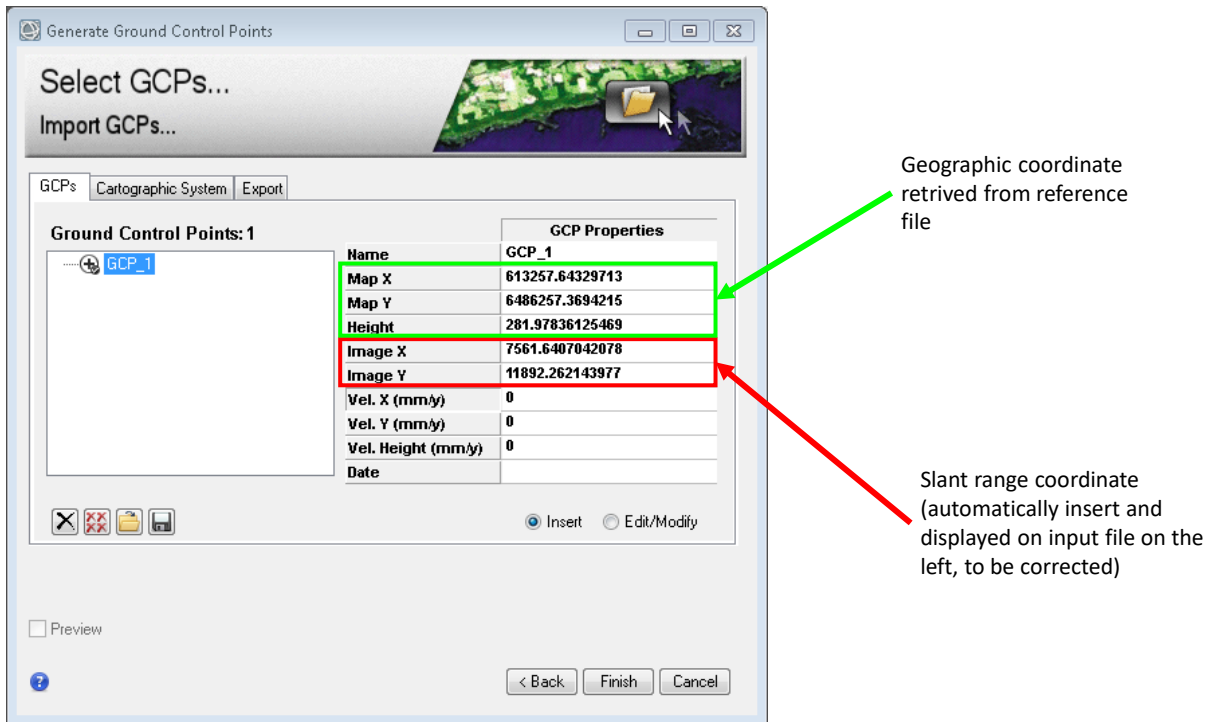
Generate Ground Control Points

Select GCPs...

Import GCPs...

GCPs | Cartographic System | Export

Ground Control Points: 1

GCP_1

| | GCP Properties |
|---|---|
| Name | GCP_1 |
| Map X | 613257.64329713 |
| Map Y | 6486257.3694215 |
| Height | 281.97836125469 |
| Image X | 7561.6407042078 |
| Image Y | 11892.262143977 |
| Vel. X (mm/y) | 0 |
| Vel. Y (mm/y) | 0 |
| Vel. Height (mm/y) | 0 |
| Date | |

Insert Edit/Modify

Preview

< Back Finish Cancel

Geographic coordinate retrived from reference file

Slant range coordinate (automatically insert and displayed on input file on the left, to be corrected)